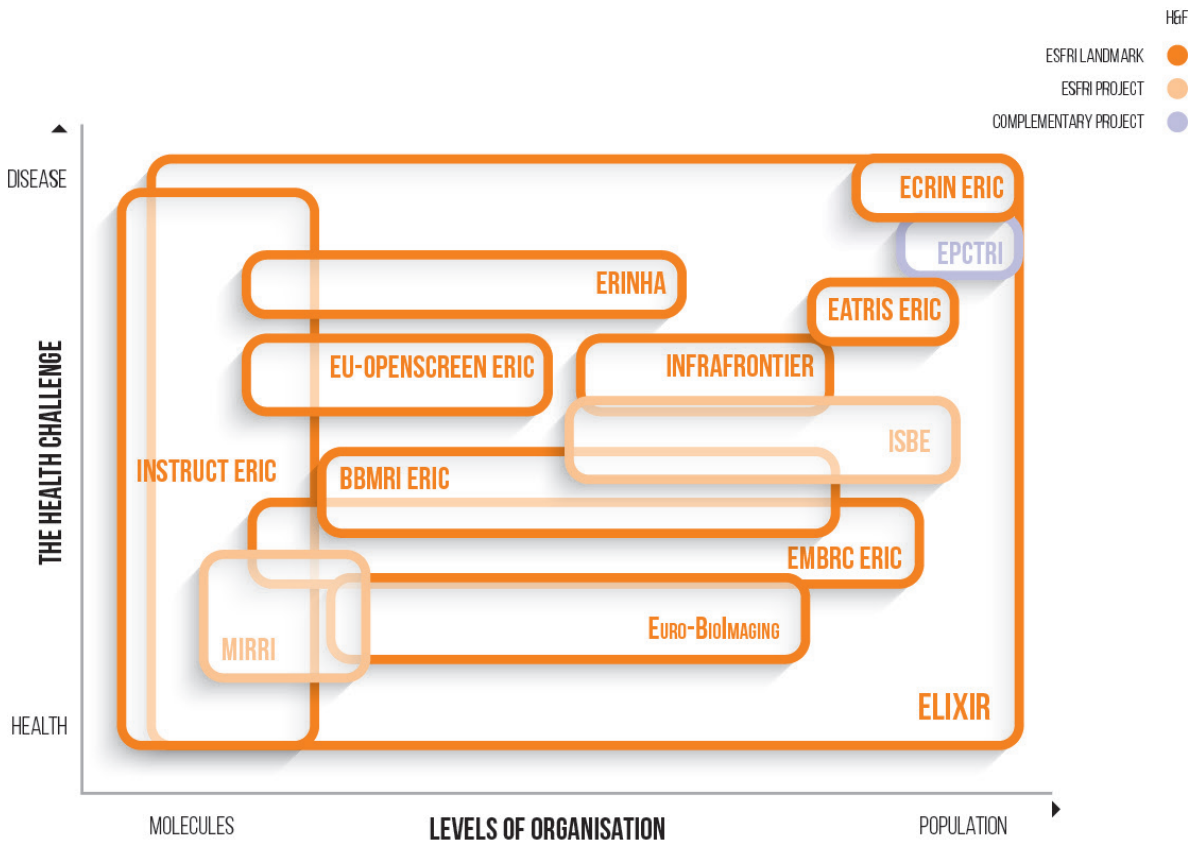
H&F

ESFRI LANDMARK

ESFRI PROJECT

COMPLEMENTARY PROJECT

DISEASE

THE HEALTH CHALLENGE

HEALTH

ECRIN ERIC

EPCTRI

ERINHA

EATRIS ERIC

EU-OPENSCREEN ERIC

INFRAFRONTIER

ISBE

INSTRUCT ERIC

BBMRI ERIC

EMBRC ERIC

MIRRI

Euro-BioImaging

ELIXIR

MOLECULES

LEVELS OF ORGANISATION

POPULATION